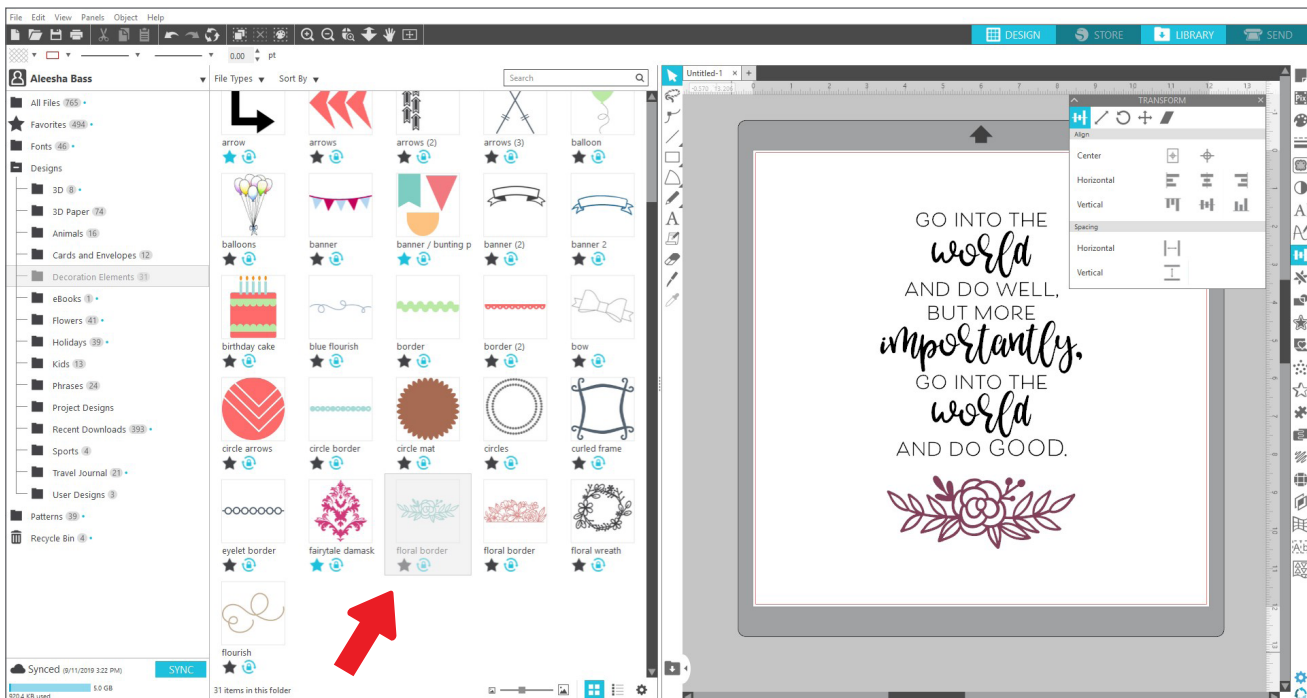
File Edit View Panels Object Help

DESIGN STORE LIBRARY SEND

0.00 pt

Aleesha Bass

All Files 765
Favorites 494
Fonts 46
Designs
3D 8
3D Paper 74
Animals 16
Cards and Envelopes 12
Decoration Elements 31
eBooks 1
Flowers 41
Holidays 39
Kids 13
Phrases 24
Project Designs
Recent Downloads 393
Sports 4
Travel Journal 21
User Designs 3
Patterns 39
Recycle Bin 4

Synced (9/11/2019 3:22 PM) SYNC
5.0 GB
920.4 KB used

File Types Sort By Search

arrow
arrows
arrows (2)
arrows (3)
balloon
balloons
banner
banner / bunting p
banner (2)
banner 2
birthday cake
blue flourish
border
border (2)
bow
circle arrows
circle border
circle mat
circles
curled frame
eyelet border
fairytale damask
floral border
floral border
floral wreath
flourish

31 items in this folder

Untitled-1

TRANSFORM
Align
Center
Horizontal
Vertical
Spacing
Horizontal
Vertical

GO INTO THE
world
AND DO WELL,
BUT MORE
importantly,
GO INTO THE
world
AND DO GOOD.